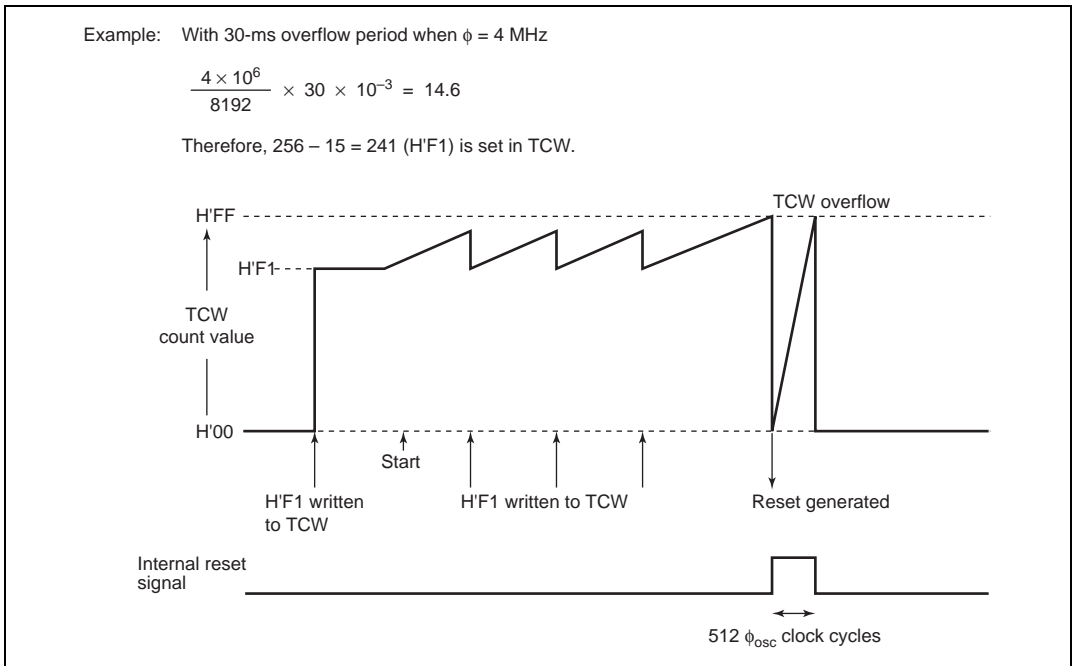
Example: With 30-ms overflow period when $\phi$ = 4 MHz

$\frac{4 \times 10^6}{8192} \times 30 \times 10^{-3} = 14.6$

Therefore, 256 – 15 = 241 (H'F1) is set in TCW.

TCW overflow

H'FF

H'F1

TCW count value

H'00

Start

H'F1 written to TCW

H'F1 written to TCW

Reset generated

Internal reset signal

512 $\phi_{osc}$ clock cycles